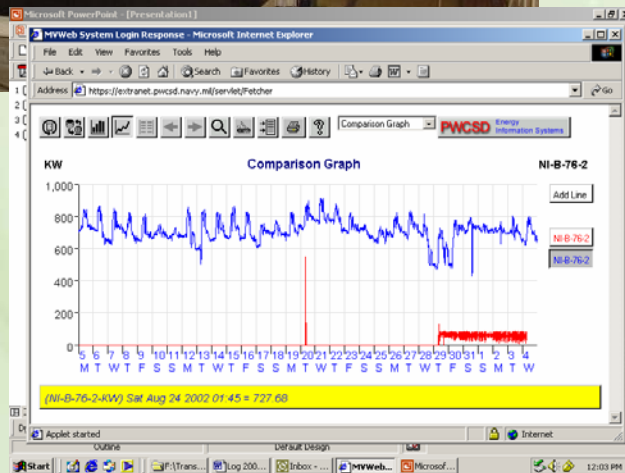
Microsoft PowerPoint - [Presentation1]

MVWeb System Login Response - Microsoft Internet Explorer

File Edit View Favorites Tools Help

Back Search Favorites History

Address https://extranet.pwcsd.navy.mil/servlet/Fetcher

Go

Comparison Graph

PWCSD Energy Information Systems

KW

Comparison Graph

NI-B-76-2

1,000

800

600

400

200

0

Add Line

NI-B-76-2

NI-B-76-2

5 6 7 8 9 10 11 12 13 14 15 16 17 18 19 20 21 22 23 24 25 26 27 28 29 30 31 1 2 3 4

M T W T F S S M T W T F S S M T W T F S S M T W T F S S M T W

(NI-B-76-2-KW) Sat Aug 24 2002 01:45 = 727.68

Applet started

Internet

Outline

Default Design

Start

F:\Trans...

Log 200...

Inbox - ...

MVWeb...

Microsof...

12:03 PM